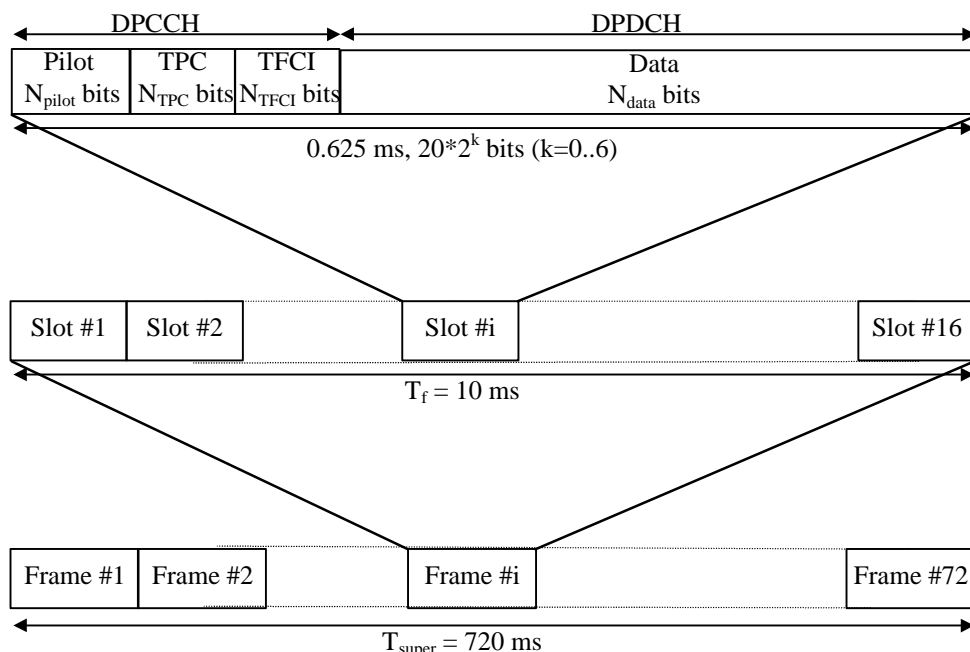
DPCCH

DPDCH

| Pilot $N_{pilot}$ bits | TPC $N_{TPC}$ bits | TFCI $N_{TFCI}$ bits | Data $N_{data}$ bits |
|---|---|---|---|

0.625 ms, $20*2^k$ bits (k=0..6)

| Slot #1 | Slot #2 | Slot #i | Slot #16 |
|---|---|---|---|

$T_f$ = 10 ms

| Frame #1 | Frame #2 | Frame #i | Frame #72 |
|---|---|---|---|

$T_{super}$ = 720 ms